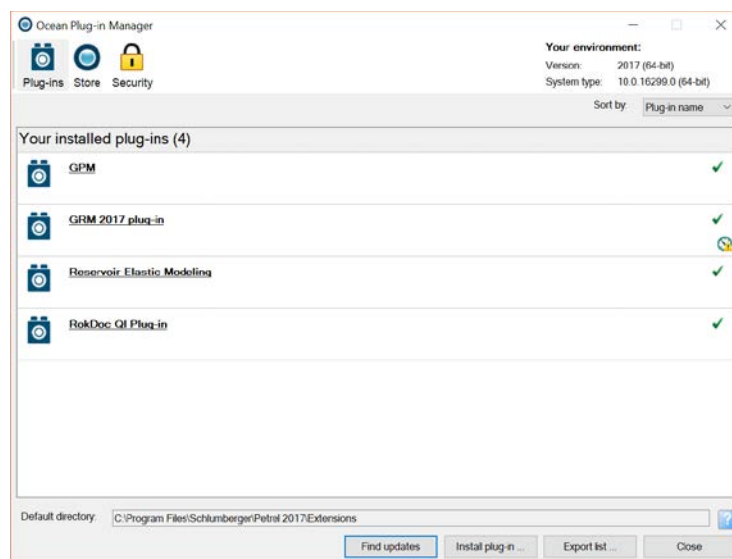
Ocean Plug-in Manager

Plug-ins Store Security

Your environment:
Version: 2017 (64-bit)
System type: 10.0.16299.0 (64-bit)

Sort by: Plug-in name

Your installed plug-ins (4)

GPM

GRM 2017 plug-in

Reservoir Elastic Modeling

RokDoc QI Plug-in

Default directory: C:\Program Files\Schlumberger\Petrel 2017\Extensions

Find updates
Install plug-in ...
Export list ...
Close